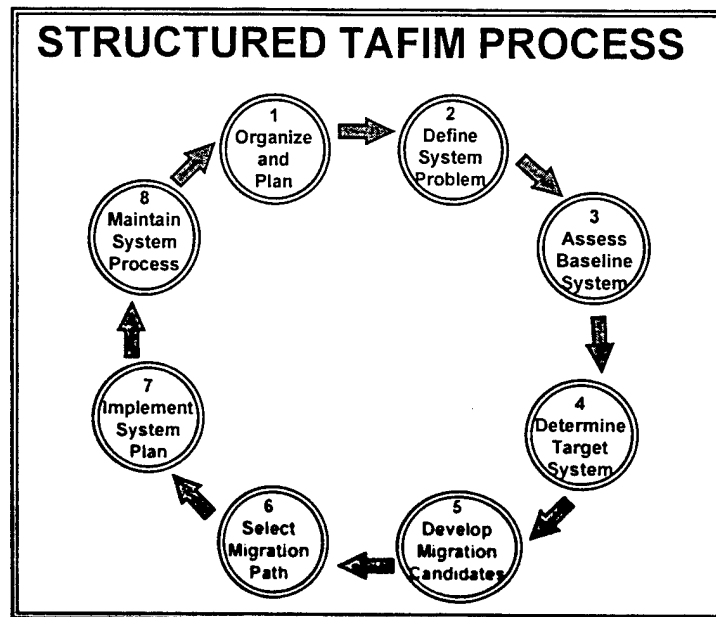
STRUCTURED TAFIM PROCESS

1
Organize and Plan

2
Define System Problem

3
Assess Baseline System

4
Determine Target System

5
Develop Migration Candidates

6
Select Migration Path

7
Implement System Plan

8
Maintain System Process